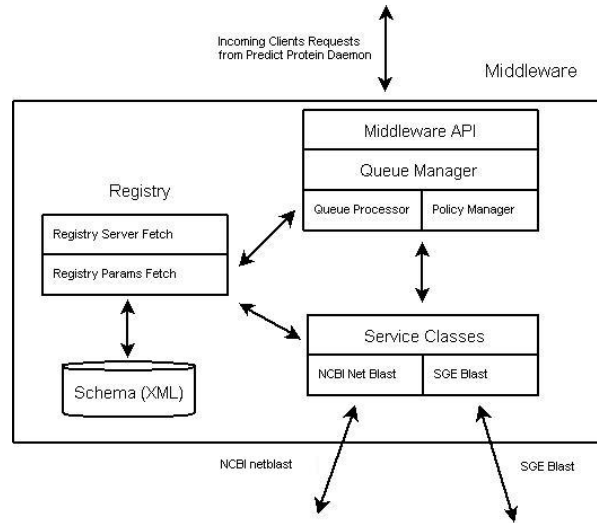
Incoming Clients Requests from Predict Protein Daemon

Middleware

Middleware API

Queue Manager

Queue Processor

Policy Manager

Registry

Registry Server Fetch

Registry Params Fetch

Service Classes

NCBI Net Blast

SGE Blast

Schema (XML)

NCBI netblast

SGE Blast